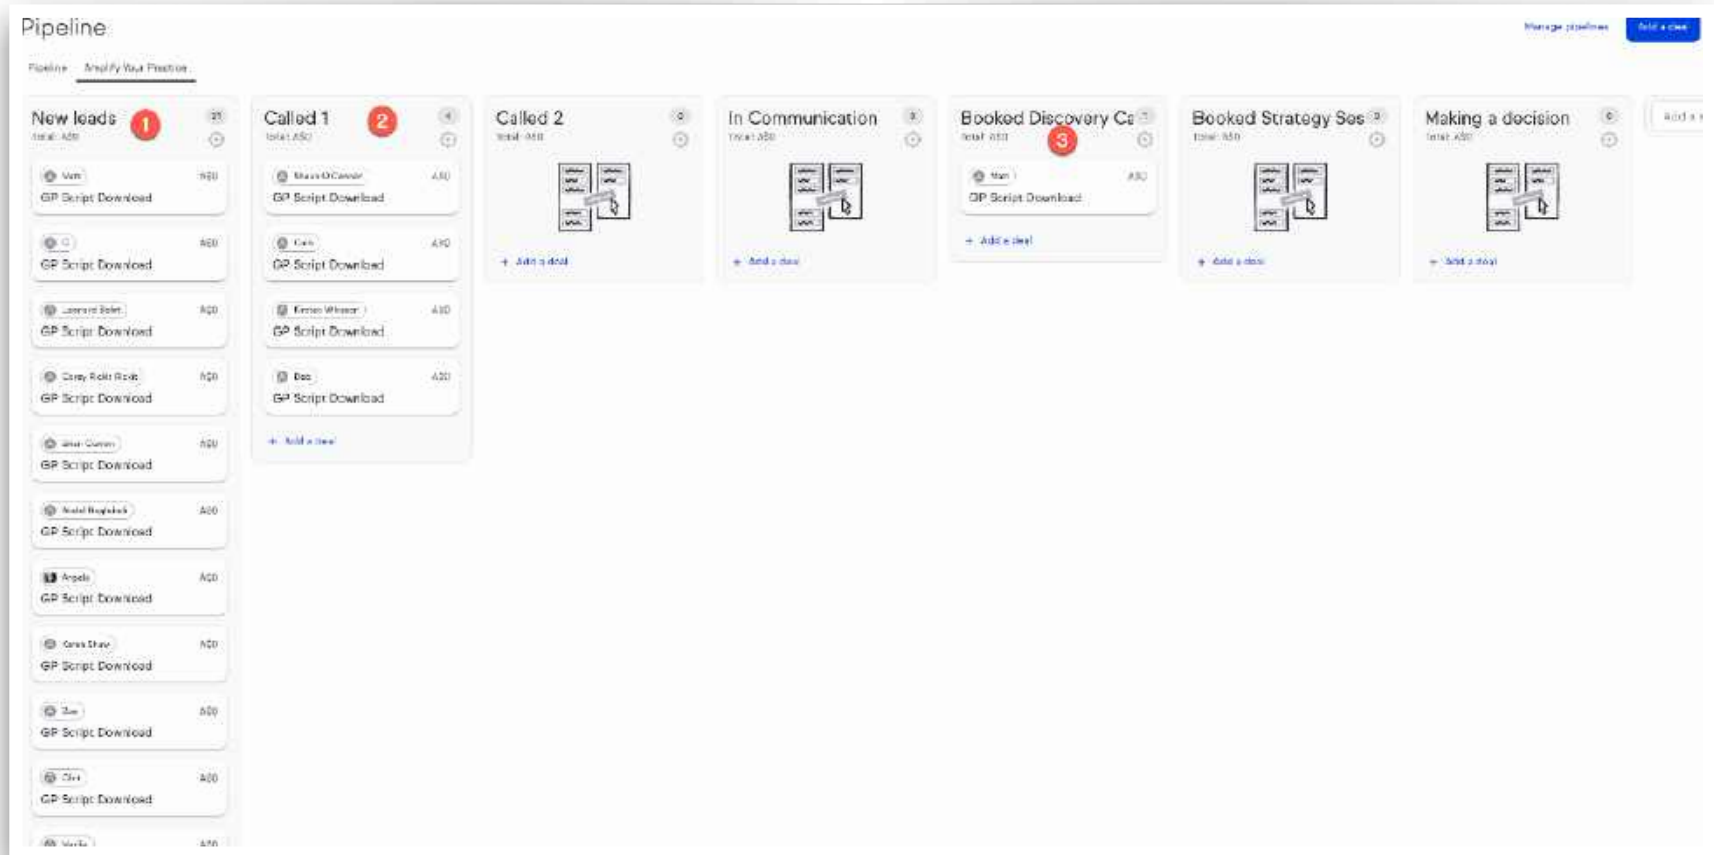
Pipeline

Manage pipelines Add a deal

Pipeline Amplify Your Practice

New leads 1 21
Total: A$0

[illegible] A$0
GP Script Download

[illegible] A$0
GP Script Download

Leonard Bolt A$0
GP Script Download

Corey Rolt Rook A$0
GP Script Download

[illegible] A$0
GP Script Download

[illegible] A$0
GP Script Download

Angela A$0
GP Script Download

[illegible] A$0
GP Script Download

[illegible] A$0
GP Script Download

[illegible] A$0
GP Script Download

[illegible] A$0

Called 1 2 4
Total: A$0

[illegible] A$0
GP Script Download

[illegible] A$0
GP Script Download

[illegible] A$0
GP Script Download

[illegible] A$0
GP Script Download

+ Add a deal

Called 2 0
Total: A$0

+ Add a deal

In Communication 0
Total: A$0

+ Add a deal

Booked Discovery Ca 1
Total: A$0
3

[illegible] A$0
GP Script Download

+ Add a deal

Booked Strategy Ses 0
Total: A$0

+ Add a deal

Making a decision 0
Total: A$0

+ Add a deal

Add a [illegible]